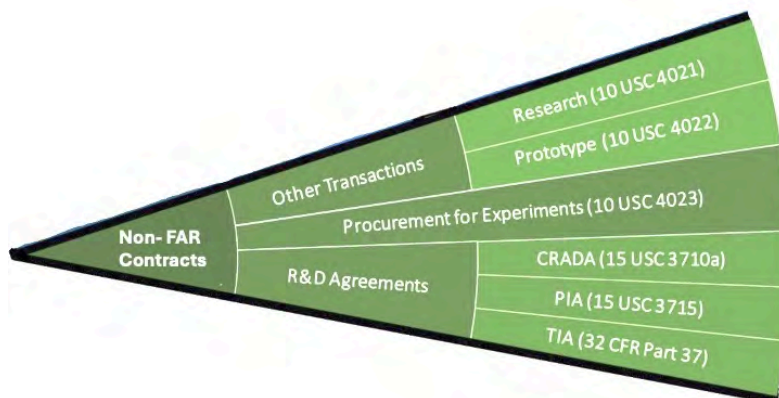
Non- FAR Contracts

Other Transactions

Research (10 USC 4021)

Prototype (10 USC 4022)

Procurement for Experiments (10 USC 4023)

R&D Agreements

CRADA (15 USC 3710a)

PIA (15 USC 3715)

TIA (32 CFR Part 37)